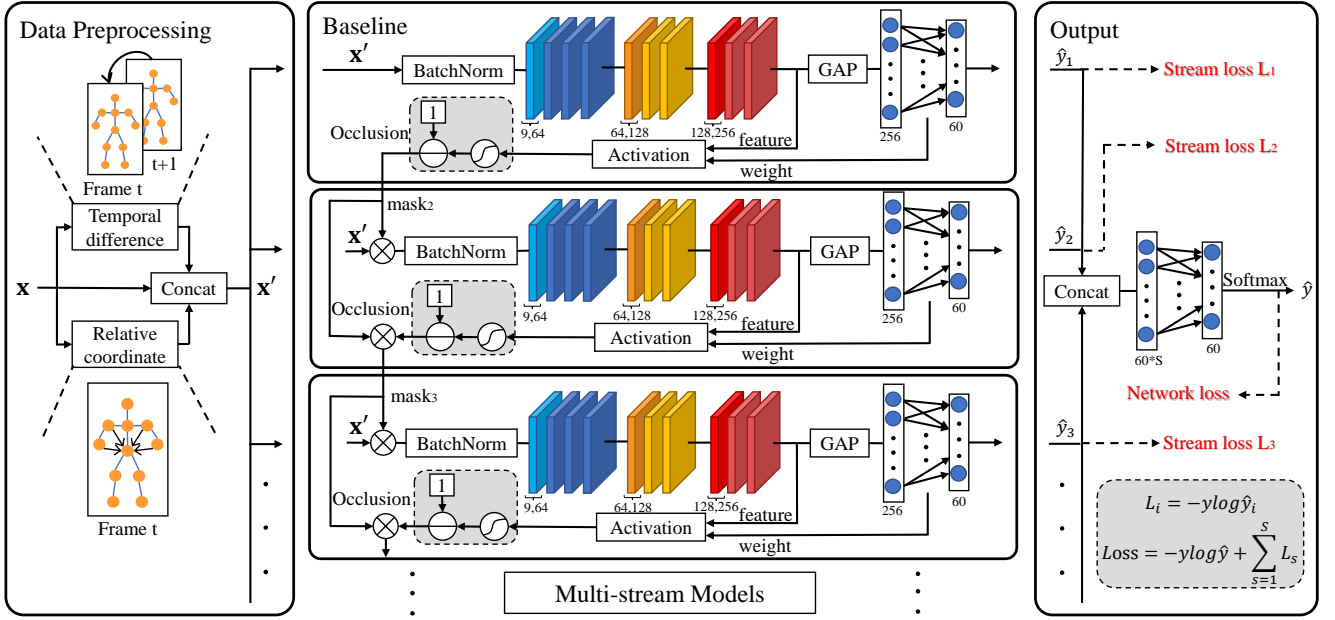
Data Preprocessing

t+1

Frame t

Temporal difference

$\mathbf{x}$

Concat

$\mathbf{x}'$

Relative coordinate

Frame t

Baseline

$\mathbf{x}'$

BatchNorm

9,64

64,128

128,256

GAP

256

60

Occlusion

1

Activation

feature

weight

mask2

$\mathbf{x}'$

BatchNorm

9,64

64,128

128,256

GAP

256

60

Occlusion

1

Activation

feature

weight

mask3

$\mathbf{x}'$

BatchNorm

9,64

64,128

128,256

GAP

256

60

Occlusion

1

Activation

feature

weight

Multi-stream Models

Output

$\hat{y}_1$

Stream loss L1

Stream loss L2

$\hat{y}_2$

Concat

60*S

60

Softmax

$\hat{y}$

Network loss

$\hat{y}_3$

Stream loss L3

$L_i = -ylog\hat{y}_i$

$Loss = -ylog\hat{y} + \sum_{s=1}^{S} L_s$